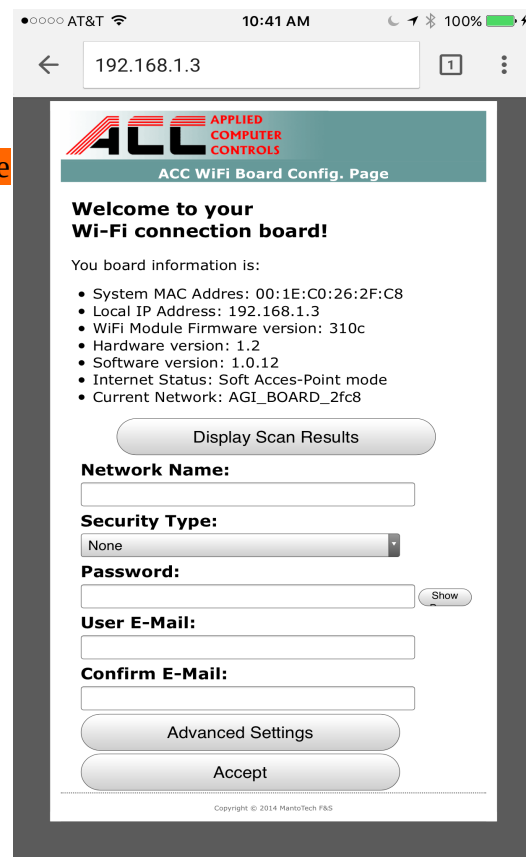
●○○○○ AT&T 10:41 AM 100%

192.168.1.3

1

e

ACC APPLIED COMPUTER CONTROLS

ACC WiFi Board Config. Page

Welcome to your Wi-Fi connection board!

You board information is:

- System MAC Addres: 00:1E:C0:26:2F:C8
- Local IP Address: 192.168.1.3
- WiFi Module Firmware version: 310c
- Hardware version: 1.2
- Software version: 1.0.12
- Internet Status: Soft Acces-Point mode
- Current Network: AGI_BOARD_2fc8

Display Scan Results

Network Name:

Security Type:

None

Password:

Show

User E-Mail:

Confirm E-Mail:

Advanced Settings

Accept

Copyright © 2014 MantoTech F&S